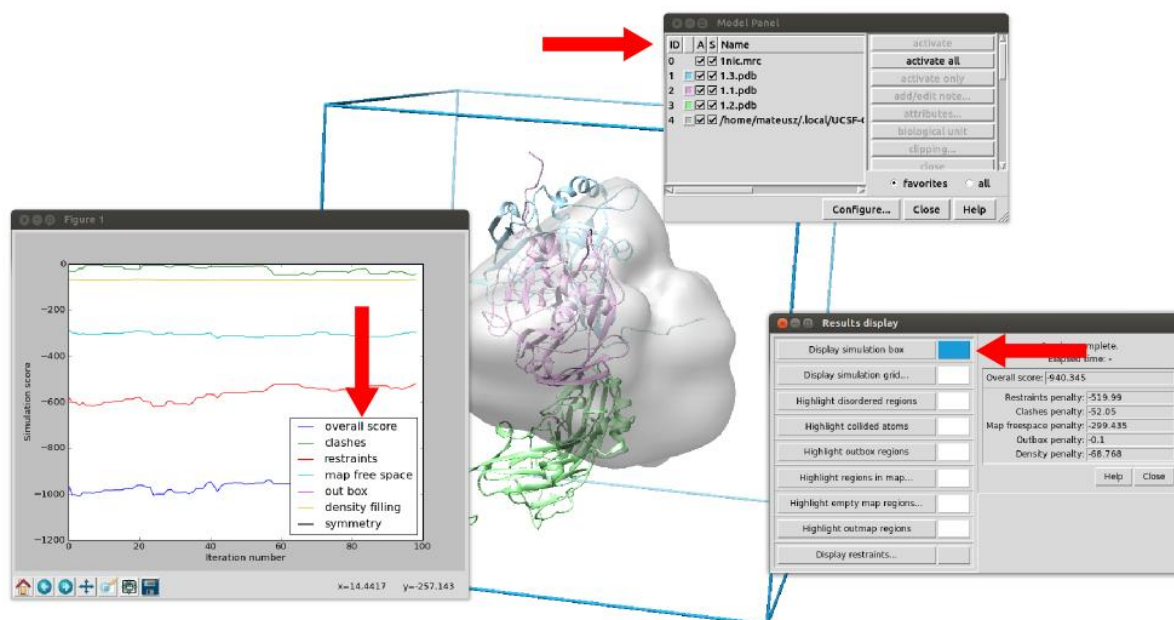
Model Panel

| ID | A | S | Name |
|---|---|---|---|
| 0 | ☑ | ☑ | 1nic.mrc |
| 1 | ☑ | ☑ | 1.3.pdb |
| 2 | ☑ | ☑ | 1.1.pdb |
| 3 | ☑ | ☑ | 1.2.pdb |
| 4 | ☑ | ☑ | /home/mateusz/.local/UCSF-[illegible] |

activate
activate all
activate only
add/edit note...
attributes...
biological unit
clipping...
close

favorites
all

Configure...
Close
Help

Figure 1

Simulation score
0
−200
−400
−600
−800
−1000
−1200
0
20
40
60
80
100
Iteration number

overall score
clashes
restraints
map free space
out box
density filling
symmetry

x=14.4417 y=-257.143

Results display

Display simulation box
Display simulation grid...
Highlight disordered regions
Highlight collided atoms
Highlight outbox regions
Highlight regions in map...
Highlight empty map regions...
Highlight outmap regions
Display restraints...

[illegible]mplete.
Elapsed time: -
Overall score: -940.345
Restraints penalty: -519.99
Clashes penalty: -52.05
Map freespace penalty: -299.435
Outbox penalty: -0.1
Density penalty: -68.768

Help
Close